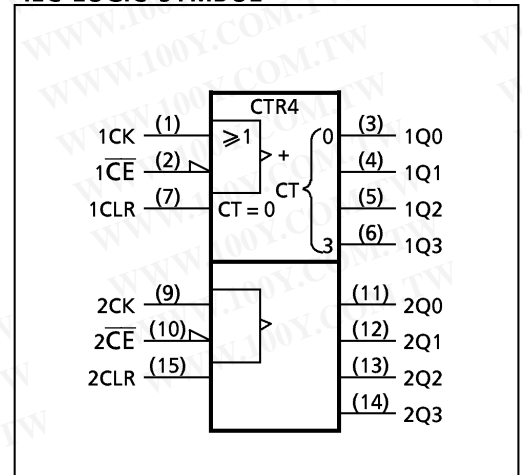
IEC LOGIC SYMBOL

WWW.100Y.COM.TW

CTR4
1CK (1) $\geqslant 1$
$1\overline{CE}$ (2)
1CLR (7) CT = 0
+
CT
0
3
(3) 1Q0
(4) 1Q1
(5) 1Q2
(6) 1Q3

2CK (9)
$2\overline{CE}$ (10)
2CLR (15)
(11) 2Q0
(12) 2Q1
(13) 2Q2
(14) 2Q3